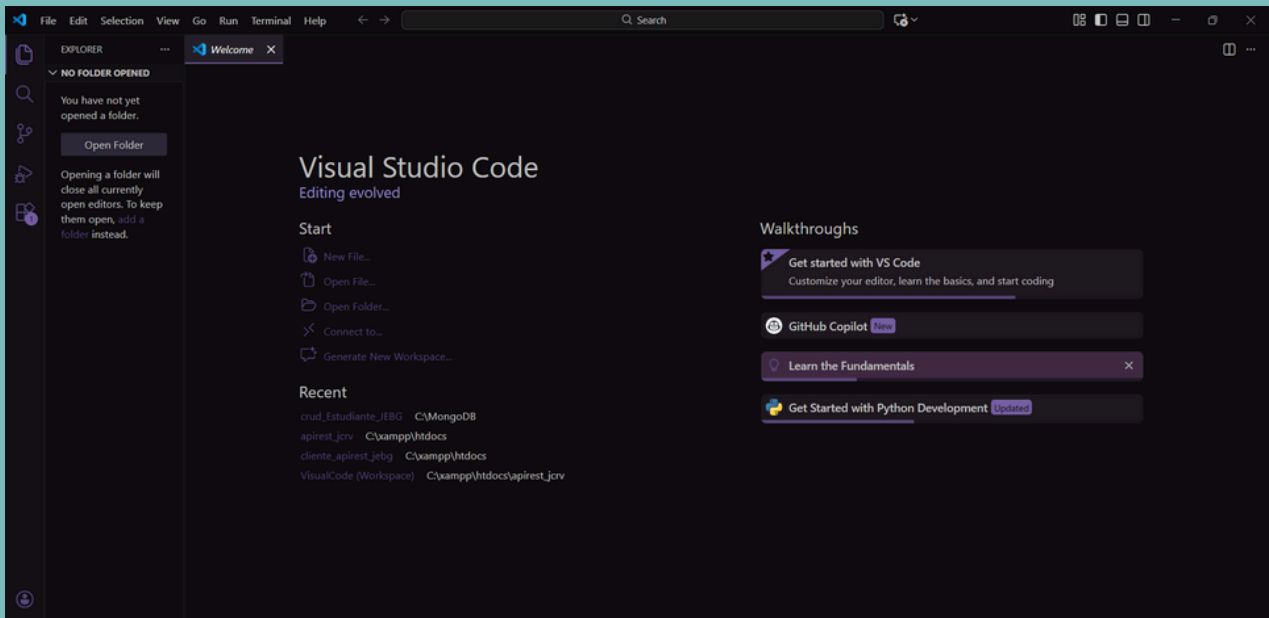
File Edit Selection View Go Run Terminal Help

Search

EXPLORER ...

NO FOLDER OPENED

You have not yet opened a folder.

Open Folder

Opening a folder will close all currently open editors. To keep them open, add a folder instead.

Welcome ×

Visual Studio Code
Editing evolved

Start

New File...
Open File...
Open Folder...
Connect to...
Generate New Workspace...

Recent

crud_Estudiante_JEBG C:\MongoDB
apirest_jcrv C:\xampp\htdocs
cliente_apirest_jebg C:\xampp\htdocs
VisualCode (Workspace) C:\xampp\htdocs\apirest_jcrv

Walkthroughs

Get started with VS Code
Customize your editor, learn the basics, and start coding

GitHub Copilot New

Learn the Fundamentals ×

Get Started with Python Development Updated